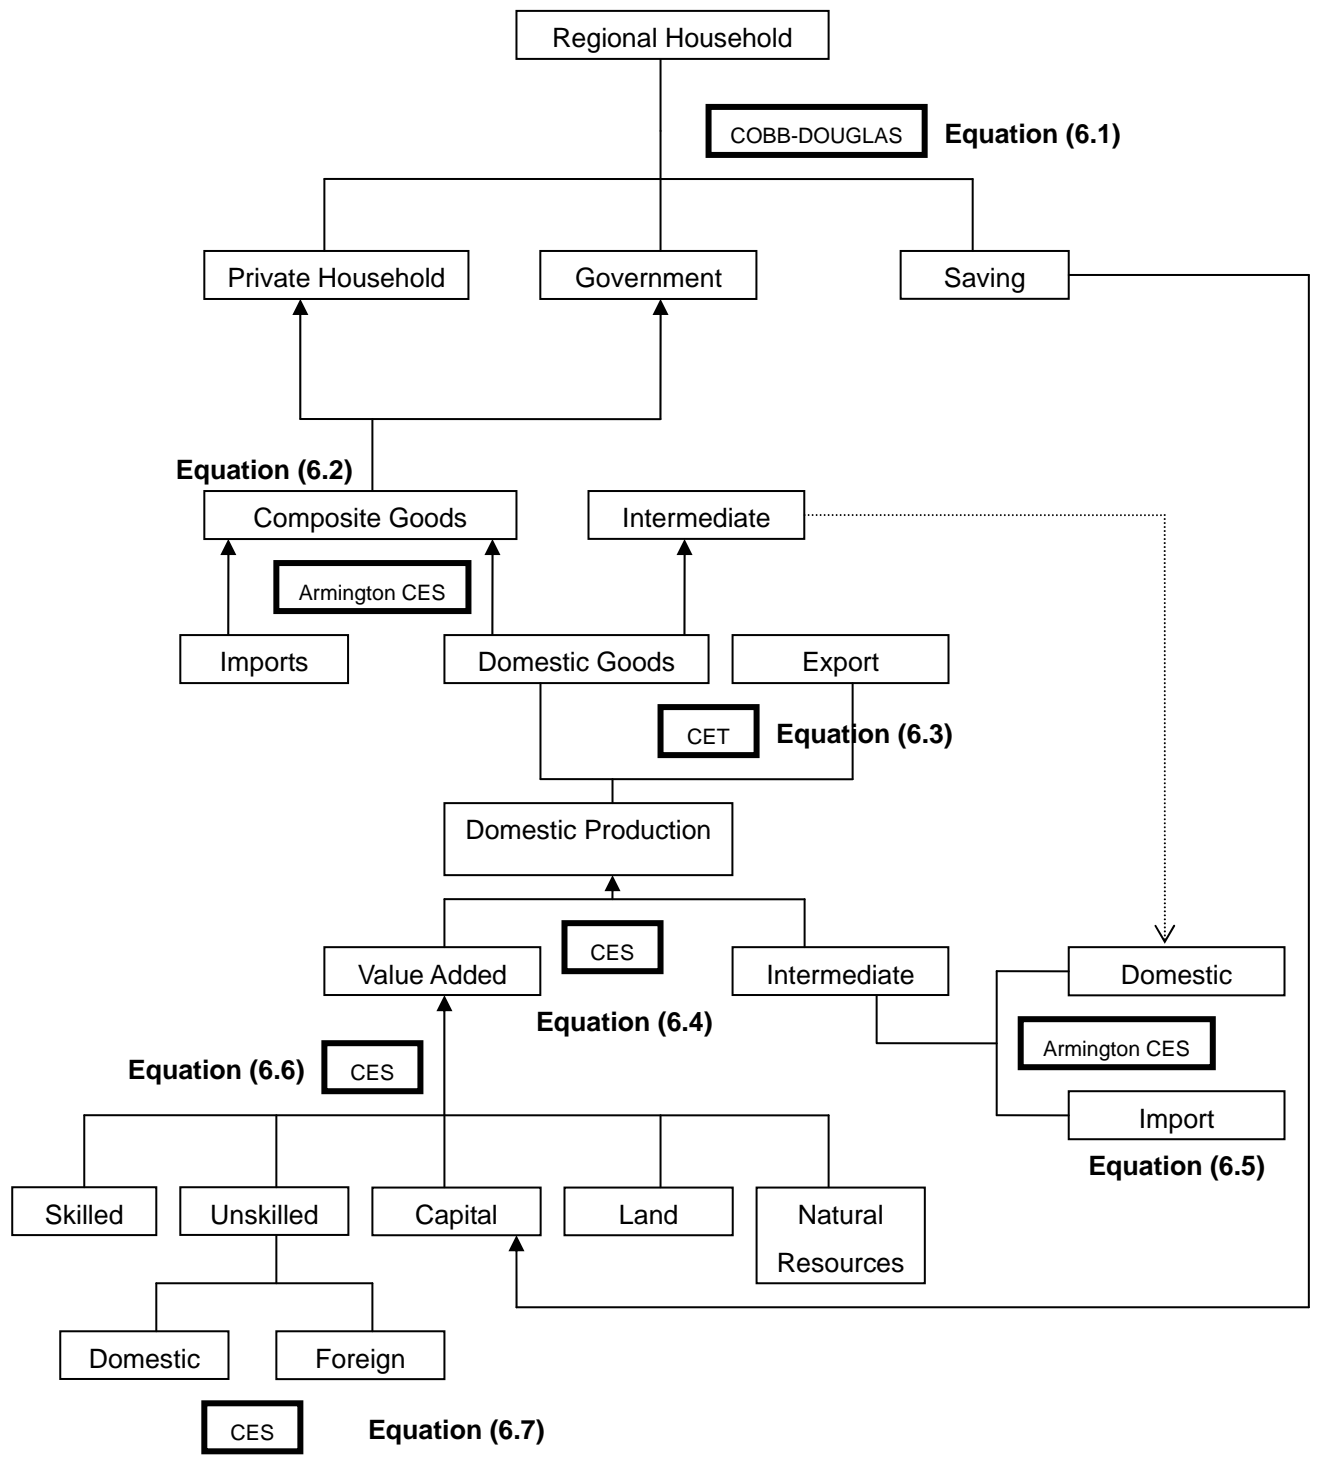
Regional Household

COBB-DOUGLAS

Equation (6.1)

Private Household

Government

Saving

Equation (6.2)

Composite Goods

Intermediate

Armington CES

Imports

Domestic Goods

Export

CET

Equation (6.3)

Domestic Production

CES

Value Added

Intermediate

Domestic

Equation (6.4)

Equation (6.6)

CES

Armington CES

Import

Equation (6.5)

Skilled

Unskilled

Capital

Land

Natural Resources

Domestic

Foreign

CES

Equation (6.7)